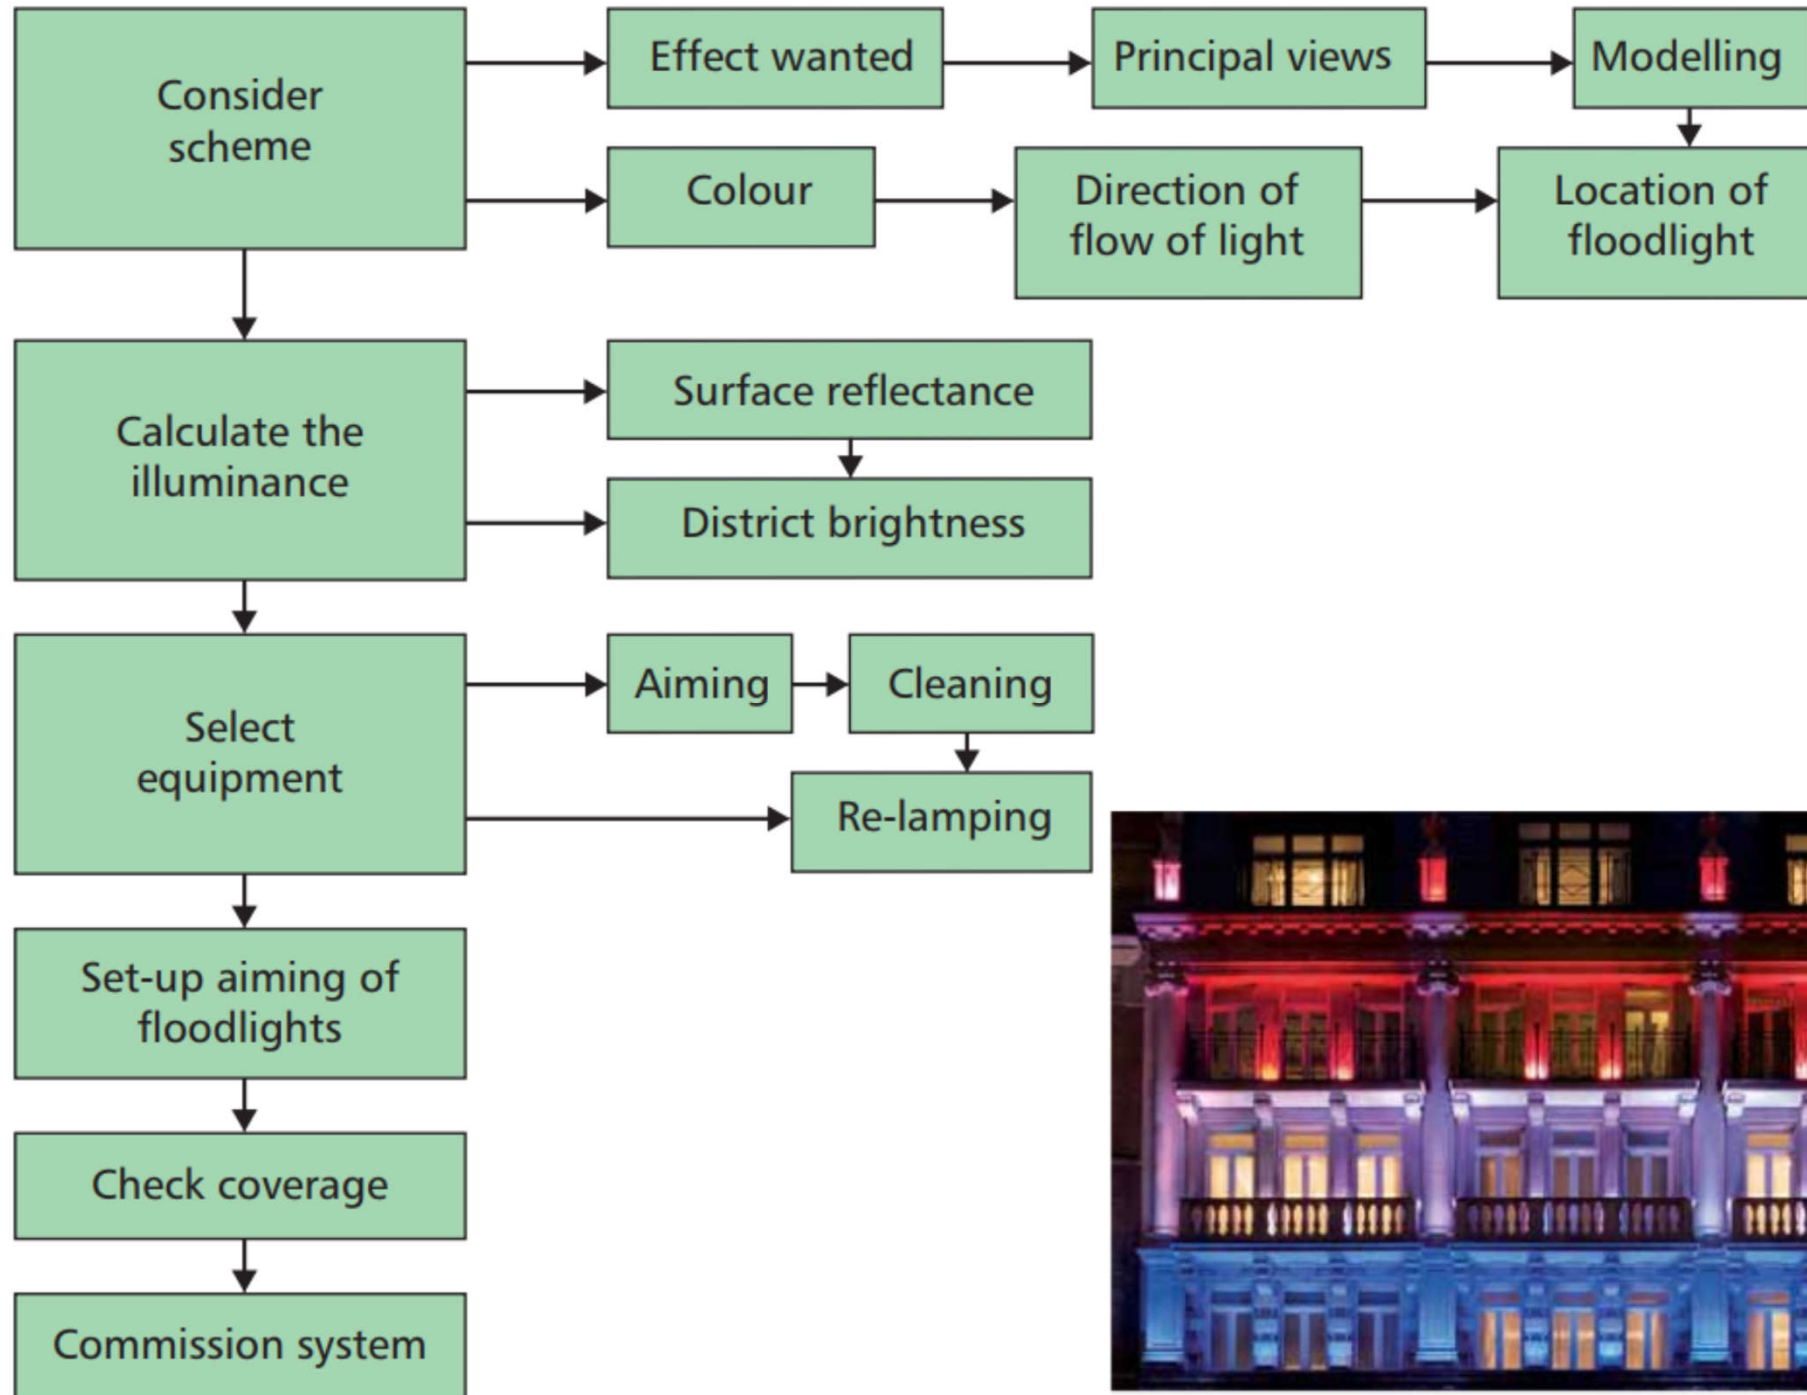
Consider scheme

Effect wanted

Principal views

Modelling

Colour

Direction of flow of light

Location of floodlight

Calculate the illuminance

Surface reflectance

District brightness

Select equipment

Aiming

Cleaning

Re-lamping

Set-up aiming of floodlights

Check coverage

Commission system